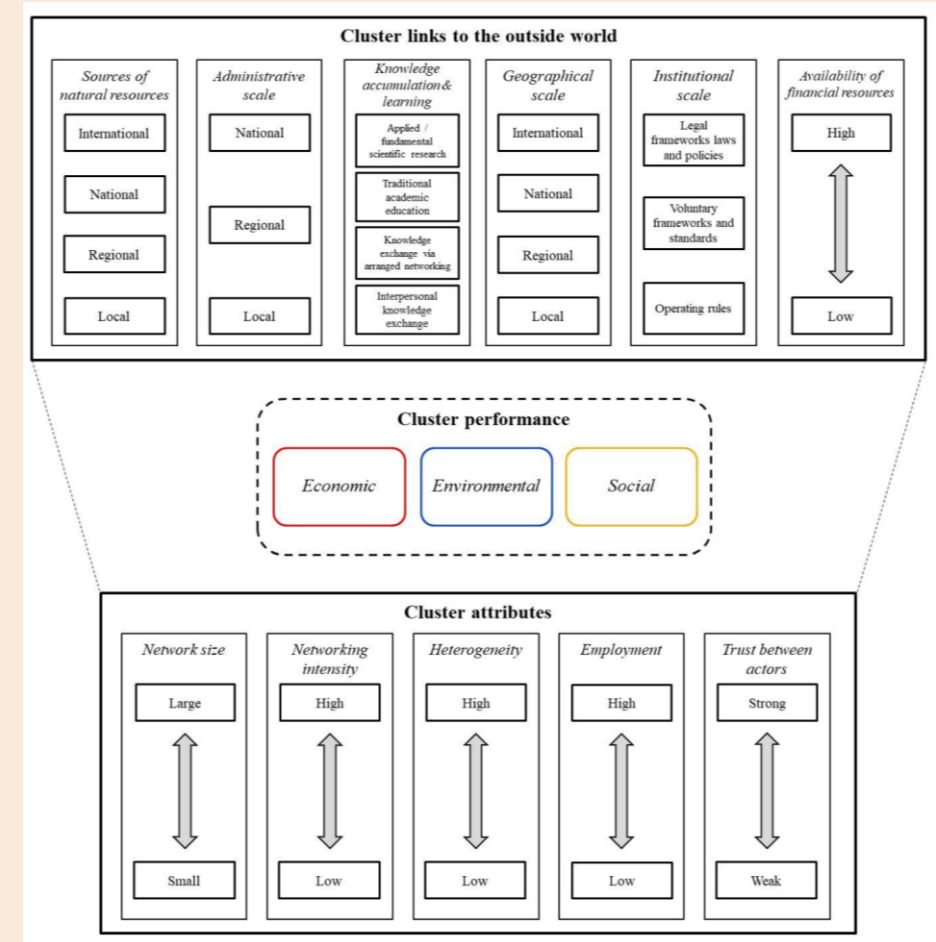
Cluster links to the outside world

Sources of natural resources
International
National
Regional
Local

Administrative scale
National
Regional
Local

Knowledge accumulation & learning
Applied / fundamental scientific research
Traditional academic education
Knowledge exchange via arranged networking
Interpersonal knowledge exchange

Geographical scale
International
National
Regional
Local

Institutional scale
Legal frameworks laws and policies
Voluntary frameworks and standards
Operating rules

Availability of financial resources
High
Low

Cluster performance
Economic
Environmental
Social

Cluster attributes

Network size
Large
Small

Networking intensity
High
Low

Heterogeneity
High
Low

Employment
High
Low

Trust between actors
Strong
Weak